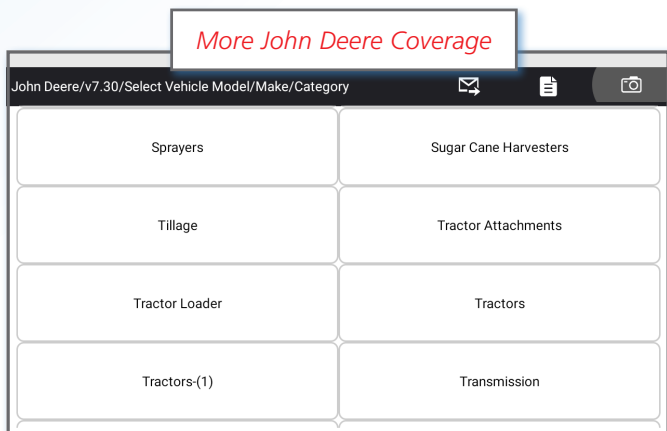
More John Deere Coverage

John Deere/v7.30/Select Vehicle Model/Make/Category

| | |
|---|---|
| Sprayers | Sugar Cane Harvesters |
| Tillage | Tractor Attachments |
| Tractor Loader | Tractors |
| Tractors-(1) | Transmission |